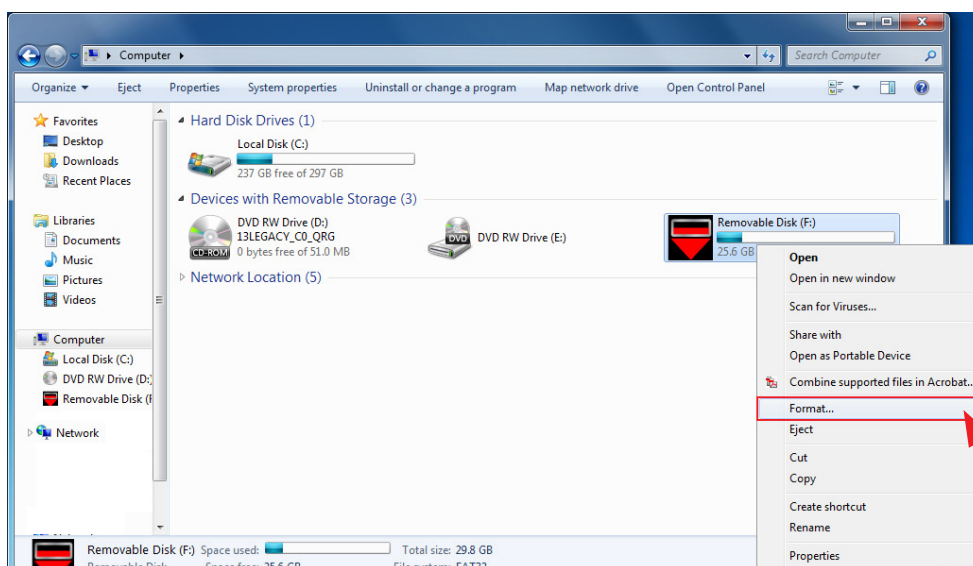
Computer ▸

Search Computer

Organize ▾ Eject Properties System properties Uninstall or change a program Map network drive Open Control Panel

Favorites
Desktop
Downloads
Recent Places

Libraries
Documents
Music
Pictures
Videos

Computer
Local Disk (C:)
DVD RW Drive (D:)
Removable Disk (F

Network

Hard Disk Drives (1)

Local Disk (C:)
237 GB free of 297 GB

Devices with Removable Storage (3)

DVD RW Drive (D:)
13LEGACY_C0_QRG
0 bytes free of 51.0 MB
CD-ROM

DVD
DVD RW Drive (E:)

Removable Disk (F:)
25.6 GB

Network Location (5)

Open
Open in new window
Scan for Viruses...
Share with
Open as Portable Device
Combine supported files in Acrobat...
Format...
Eject
Cut
Copy
Create shortcut
Rename
Properties

Removable Disk (F:) Space used: Total size: 29.8 GB
Removable Disk Space free: 25.6 GB File system: FAT32